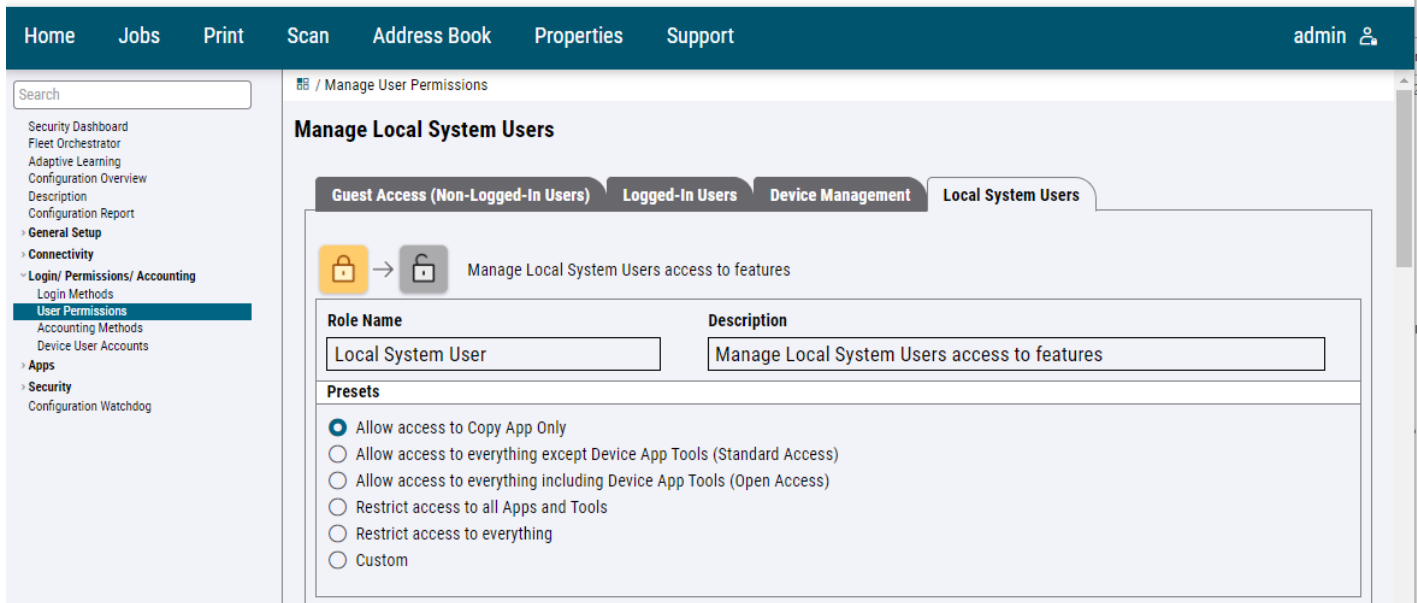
Home Jobs Print Scan Address Book Properties Support admin

Search

Security Dashboard
Fleet Orchestrator
Adaptive Learning
Configuration Overview
Description
Configuration Report
General Setup
Connectivity
Login/ Permissions/ Accounting
Login Methods
User Permissions
Accounting Methods
Device User Accounts
Apps
Security
Configuration Watchdog

/ Manage User Permissions

Manage Local System Users

Guest Access (Non-Logged-In Users) Logged-In Users Device Management Local System Users

Manage Local System Users access to features

| Role Name | Description |
|---|---|
| Local System User | Manage Local System Users access to features |

Presets

Allow access to Copy App Only
Allow access to everything except Device App Tools (Standard Access)
Allow access to everything including Device App Tools (Open Access)
Restrict access to all Apps and Tools
Restrict access to everything
Custom